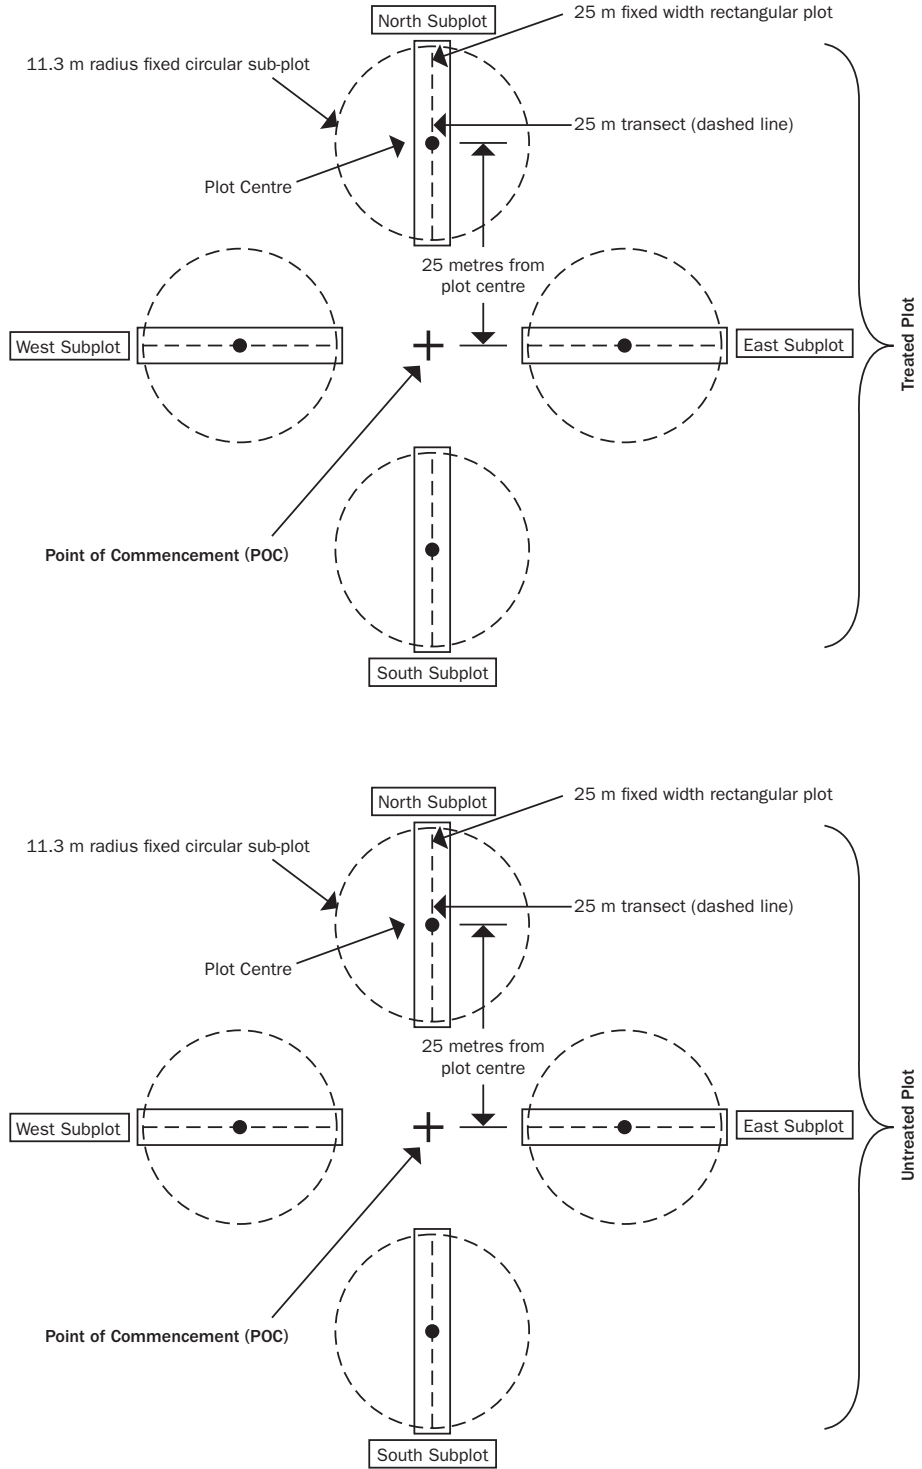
North Subplot

25 m fixed width rectangular plot

11.3 m radius fixed circular sub-plot

25 m transect (dashed line)

Plot Centre

25 metres from plot centre

West Subplot

East Subplot

Point of Commencement (POC)

South Subplot

Treated Plot

North Subplot

25 m fixed width rectangular plot

11.3 m radius fixed circular sub-plot

25 m transect (dashed line)

Plot Centre

25 metres from plot centre

West Subplot

East Subplot

Point of Commencement (POC)

South Subplot

Untreated Plot